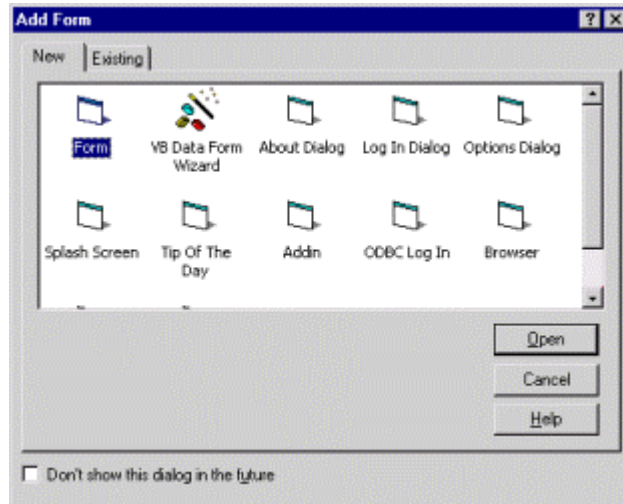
Add Form

?
X

New
Existing

Form
VB Data Form Wizard
About Dialog
Log In Dialog
Options Dialog

Splash Screen
Tip Of The Day
Addin
ODBC Log In
Browser

Open
Cancel
Help

Don't show this dialog in the future